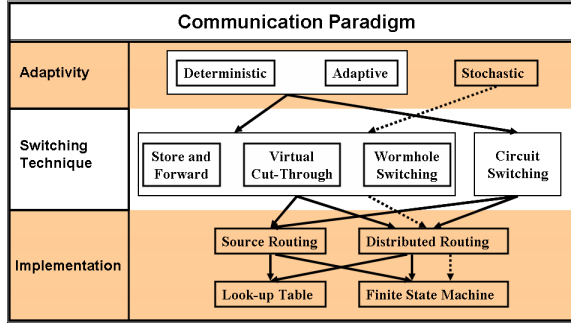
Communication Paradigm

Adaptivity

Deterministic

Adaptive

Stochastic

Switching Technique

Store and Forward

Virtual Cut-Through

Wormhole Switching

Circuit Switching

Implementation

Source Routing

Distributed Routing

Look-up Table

Finite State Machine